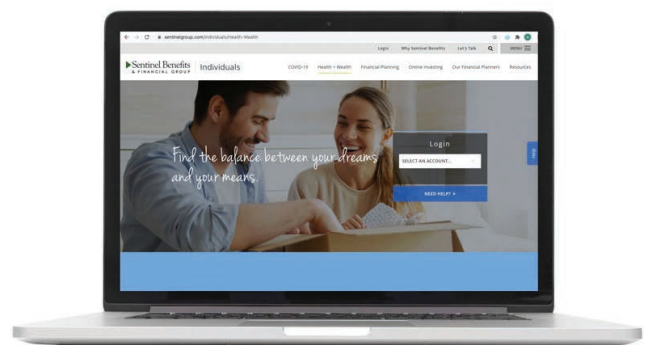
sentinelgroup.com/individuals/health-wealth

Login Why Sentinel Benefits Let's Talk MENU

Sentinel Benefits & FINANCIAL GROUP Individuals

COVID-19 Health + Wealth Financial Planning Online Investing Our Financial Planners Resources

Find the balance between your dreams and your means.

Login

SELECT AN ACCOUNT...

NEED HELP? >

Help